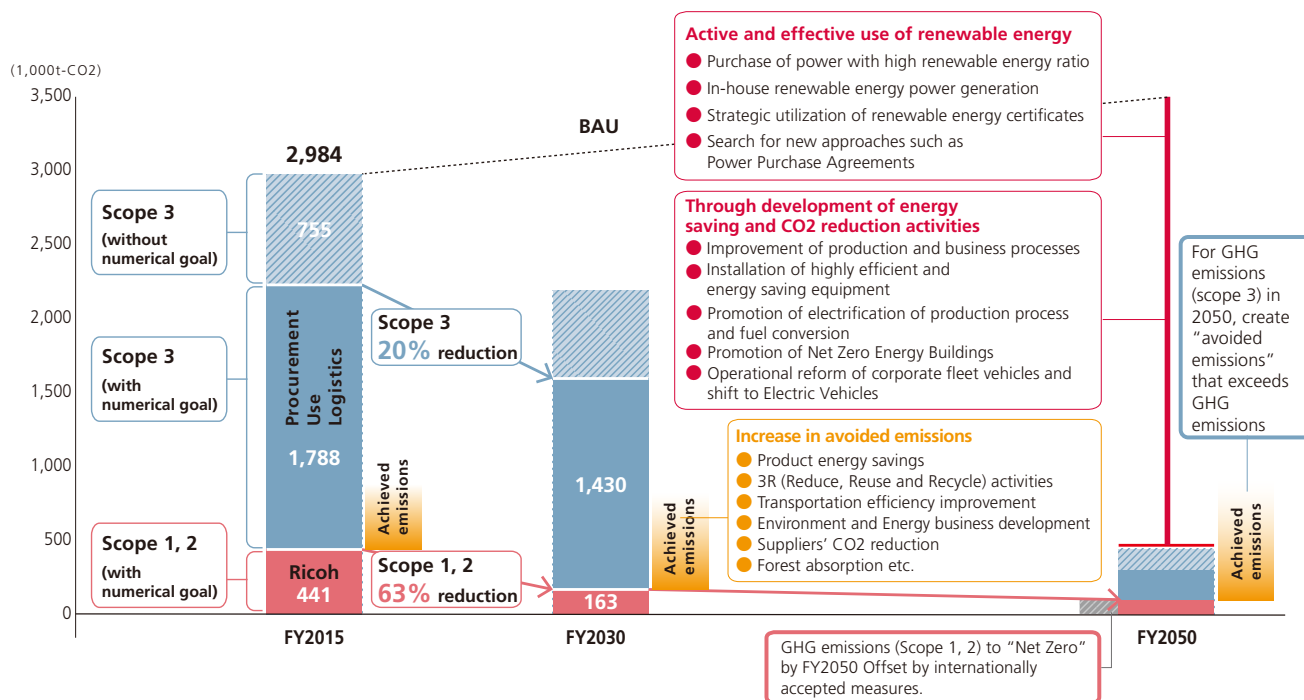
(1,000t-CO2)

3,500
3,000
2,500
2,000
1,500
1,000
500
0

BAU

2,984

Scope 3
(without numerical goal)

755

Scope 3
(with numerical goal)

Procurement
Use
Logistics

1,788

Achieved emissions

Scope 1, 2
(with numerical goal)

Ricoh
441

Scope 3
20% reduction

Scope 1, 2
63% reduction

1,430

163

Achieved emissions

FY2015

FY2030

FY2050

Active and effective use of renewable energy
● Purchase of power with high renewable energy ratio
● In-house renewable energy power generation
● Strategic utilization of renewable energy certificates
● Search for new approaches such as Power Purchase Agreements

Through development of energy saving and CO2 reduction activities
● Improvement of production and business processes
● Installation of highly efficient and energy saving equipment
● Promotion of electrification of production process and fuel conversion
● Promotion of Net Zero Energy Buildings
● Operational reform of corporate fleet vehicles and shift to Electric Vehicles

Increase in avoided emissions
● Product energy savings
● 3R (Reduce, Reuse and Recycle) activities
● Transportation efficiency improvement
● Environment and Energy business development
● Suppliers' CO2 reduction
● Forest absorption etc.

For GHG emissions (scope 3) in 2050, create "avoided emissions" that exceeds GHG emissions

Achieved emissions

GHG emissions (Scope 1, 2) to "Net Zero" by FY2050 Offset by internationally accepted measures.